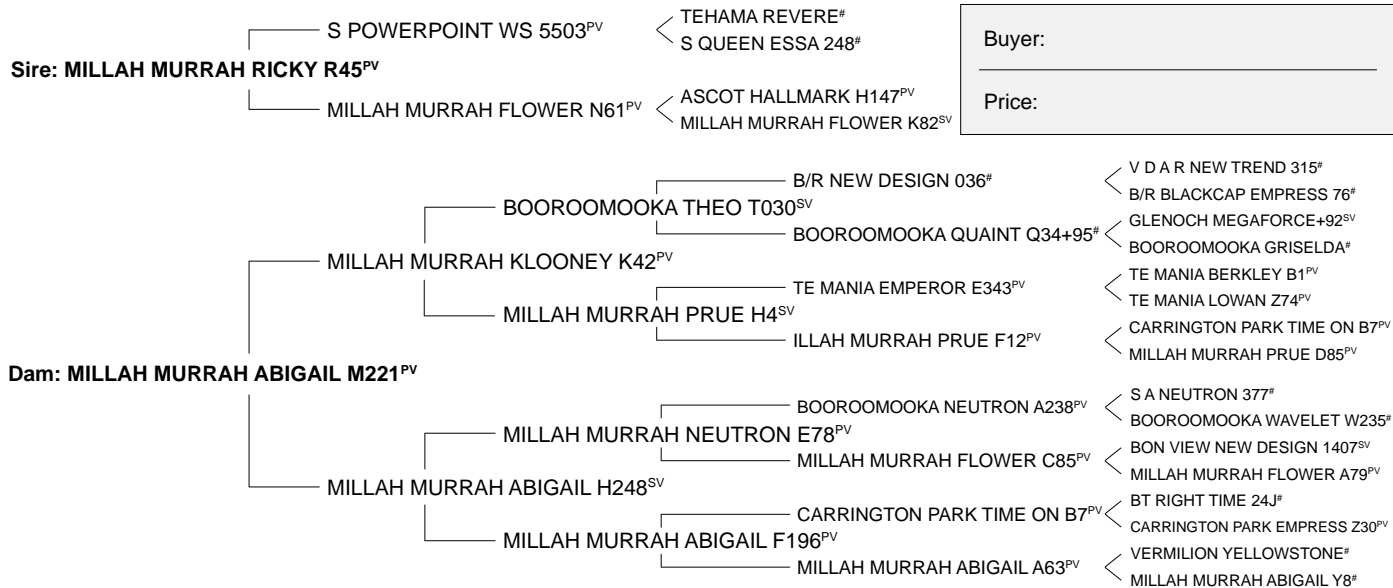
S POWERPOINT WS 5503$^{PV}$
TEHAMA REVERE$^{\#}$
S QUEEN ESSA 248$^{\#}$

Sire: MILLAH MURRAH RICKY R45$^{PV}$

MILLAH MURRAH FLOWER N61$^{PV}$
ASCOT HALLMARK H147$^{PV}$
MILLAH MURRAH FLOWER K82$^{SV}$

Buyer:

Price:

B/R NEW DESIGN 036$^{\#}$
V D A R NEW TREND 315$^{\#}$
B/R BLACKCAP EMPRESS 76$^{\#}$
BOOROOMOOKA THEO T030$^{SV}$
BOOROOMOOKA QUAINT Q34+95$^{\#}$
GLENOCH MEGAFORCE+92$^{SV}$
BOOROOMOOKA GRISELDA$^{\#}$
MILLAH MURRAH KLOONEY K42$^{PV}$
TE MANIA EMPEROR E343$^{PV}$
TE MANIA BERKLEY B1$^{PV}$
TE MANIA LOWAN Z74$^{PV}$
MILLAH MURRAH PRUE H4$^{SV}$
ILLAH MURRAH PRUE F12$^{PV}$
CARRINGTON PARK TIME ON B7$^{PV}$
MILLAH MURRAH PRUE D85$^{PV}$

Dam: MILLAH MURRAH ABIGAIL M221$^{PV}$

BOOROOMOOKA NEUTRON A238$^{PV}$
S A NEUTRON 377$^{\#}$
BOOROOMOOKA WAVELET W235$^{\#}$
MILLAH MURRAH NEUTRON E78$^{PV}$
MILLAH MURRAH FLOWER C85$^{PV}$
BON VIEW NEW DESIGN 1407$^{SV}$
MILLAH MURRAH FLOWER A79$^{PV}$
MILLAH MURRAH ABIGAIL H248$^{SV}$
CARRINGTON PARK TIME ON B7$^{PV}$
BT RIGHT TIME 24J$^{\#}$
CARRINGTON PARK EMPRESS Z30$^{PV}$
MILLAH MURRAH ABIGAIL F196$^{PV}$
MILLAH MURRAH ABIGAIL A63$^{PV}$
VERMILION YELLOWSTONE$^{\#}$
MILLAH MURRAH ABIGAIL Y8$^{\#}$